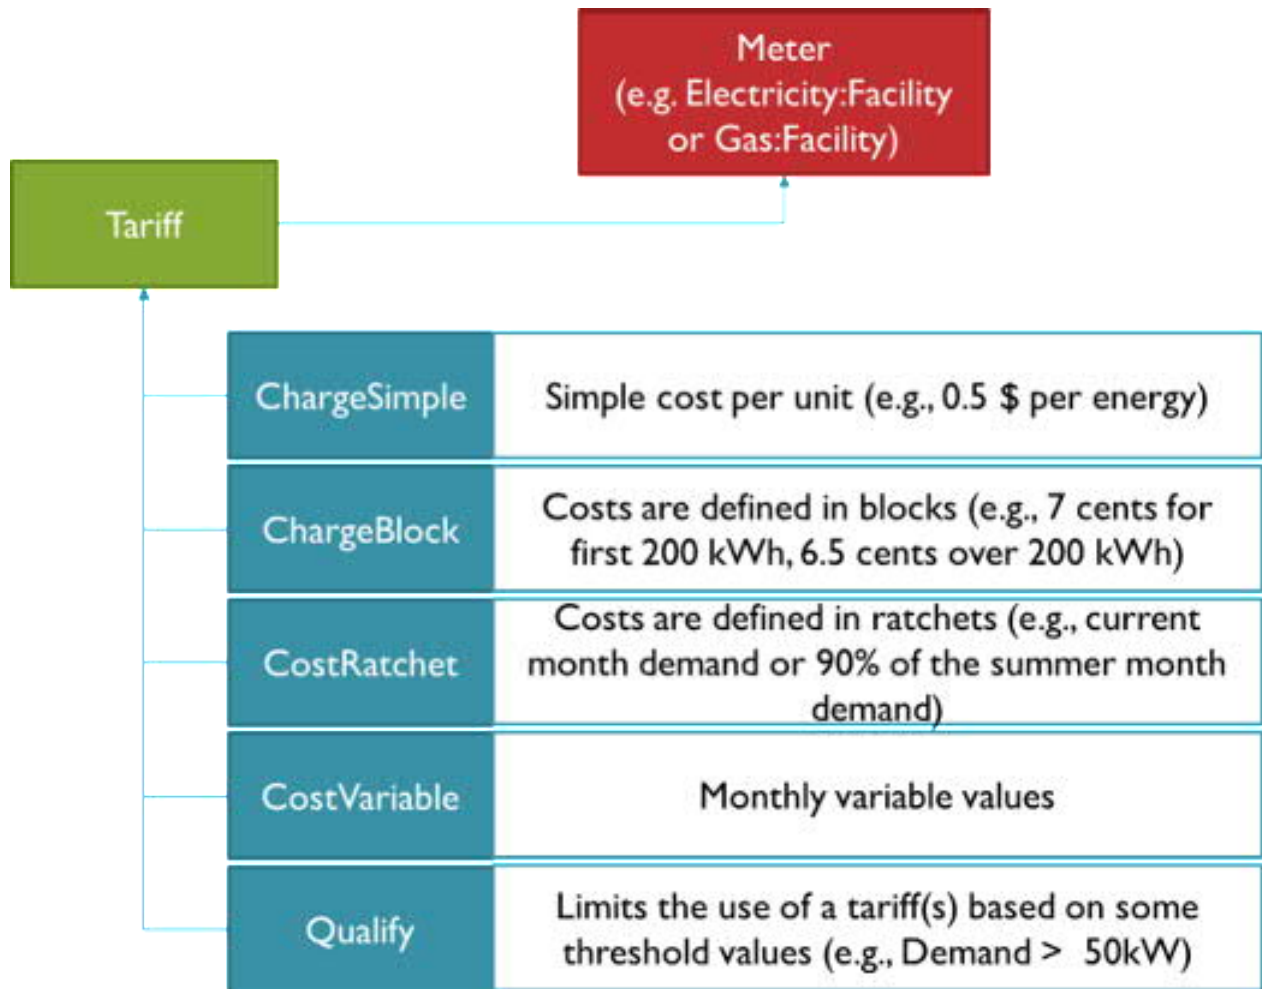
Meter
(e.g. Electricity:Facility or Gas:Facility)

Tariff

| ChargeSimple | Simple cost per unit (e.g., 0.5 \$ per energy) |
|---|---|
| ChargeBlock | Costs are defined in blocks (e.g., 7 cents for first 200 kWh, 6.5 cents over 200 kWh) |
| CostRatchet | Costs are defined in ratchets (e.g., current month demand or 90% of the summer month demand) |
| CostVariable | Monthly variable values |
| Qualify | Limits the use of a tariff(s) based on some threshold values (e.g., Demand > 50kW) |